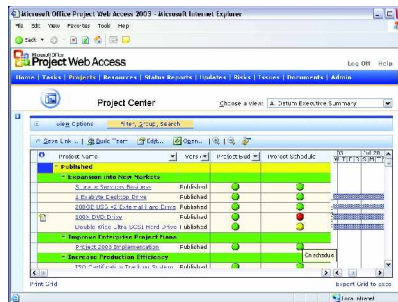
Microsoft Office Project Web Access 2003 - Microsoft Internet Explorer
File Edit View Favorites Tools Help
Back
Microsoft Office Project Web Access
Log Off Help
Home | Tasks | Projects | Resources | Status Reports | Updates | Risks | Issues | Documents | Admin
Project Center
Choose a view: A. Datum Executive Summary
View Options Filter, Group, Search
Save Link | Build Team Edit | Open | 

| | Project Name | Version | Projected Budget | Project Schedule |
|---|---|---|---|---|
| | Published | | | |
| | Expansion into New Markets | | | |
| | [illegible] Services Business | Published | | |
| | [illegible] Desktop Drive | Published | | |
| | 200GB USB v2 External Hard Drive | Published | | |
| | 500x DVD Drive | Published | | |
| | Double Wide Ultra SCSI Hard Drive | Published | | |
| | Improve Enterprise Project Mana | | | |
| | Project 2003 Implementation | Published | | On schedule |
| | Increase Production Efficiency | | | |
| | ISO Certificate Tracking System | Published | | |

Print Grid
Export Grid to Excel
Local intranet